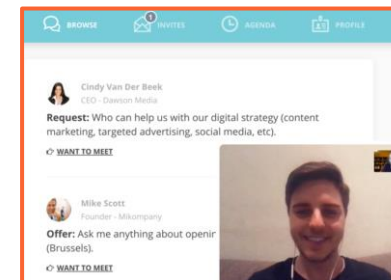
BROWSE 1 INVITES AGENDA PROFILE

Cindy Van Der Beek
CEO - Dawson Media
Request: Who can help us with our digital strategy (content marketing, targeted advertising, social media, etc).
WANT TO MEET

Mike Scott
Founder - Mikompany
Offer: Ask me anything about openir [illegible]
(Brussels).
WANT TO MEET